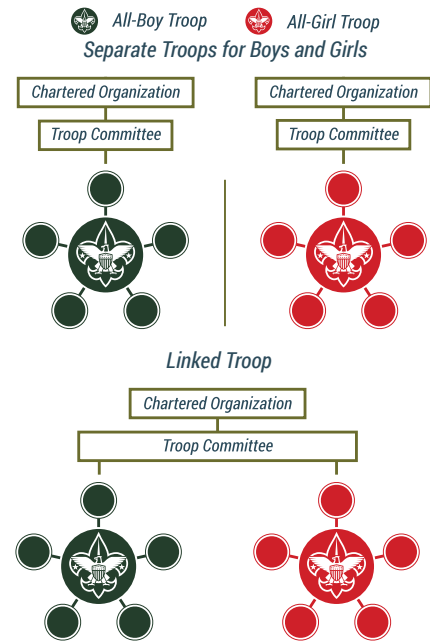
All-Boy Troop All-Girl Troop

Separate Troops for Boys and Girls

Chartered Organization

Troop Committee

Chartered Organization

Troop Committee

Linked Troop

Chartered Organization

Troop Committee